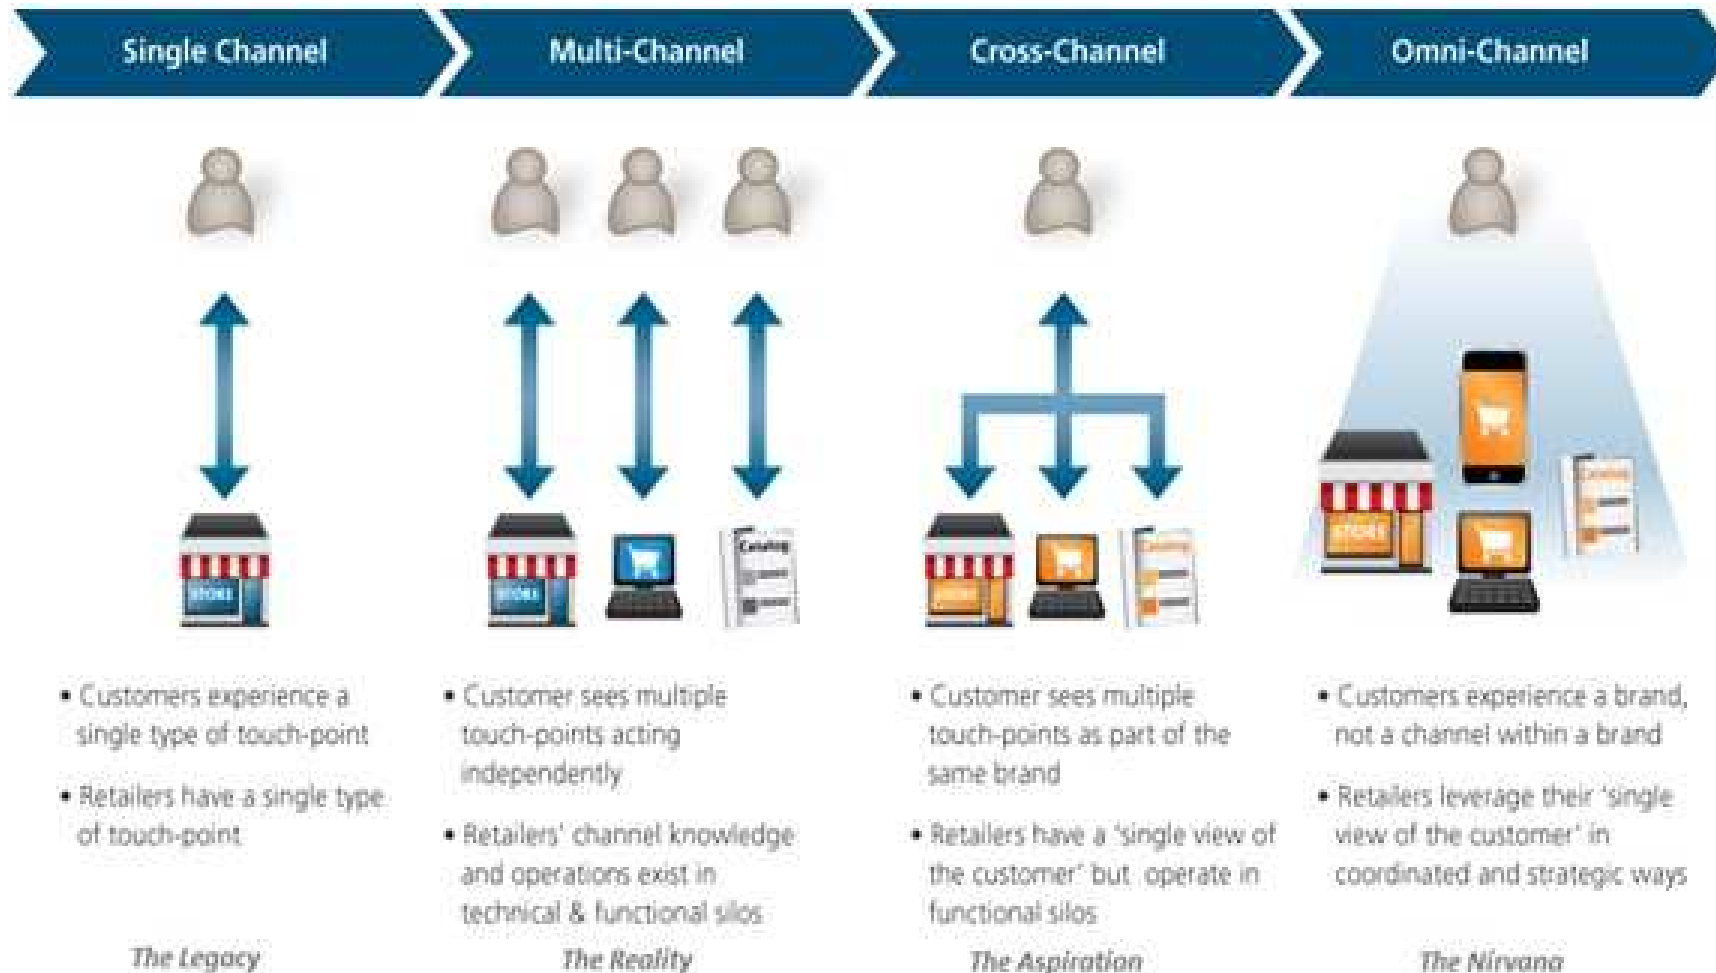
Single Channel

Multi-Channel

Cross-Channel

Omni-Channel

STORE

STORE

Catalog

STORE

STORE

• Customers experience a single type of touch-point

• Retailers have a single type of touch-point

The Legacy

• Customer sees multiple touch-points acting independently

• Retailers' channel knowledge and operations exist in technical & functional silos

The Reality

• Customer sees multiple touch-points as part of the same brand

• Retailers have a 'single view of the customer' but operate in functional silos

The Aspiration

• Customers experience a brand, not a channel within a brand

• Retailers leverage their 'single view of the customer' in coordinated and strategic ways

The Nirvana